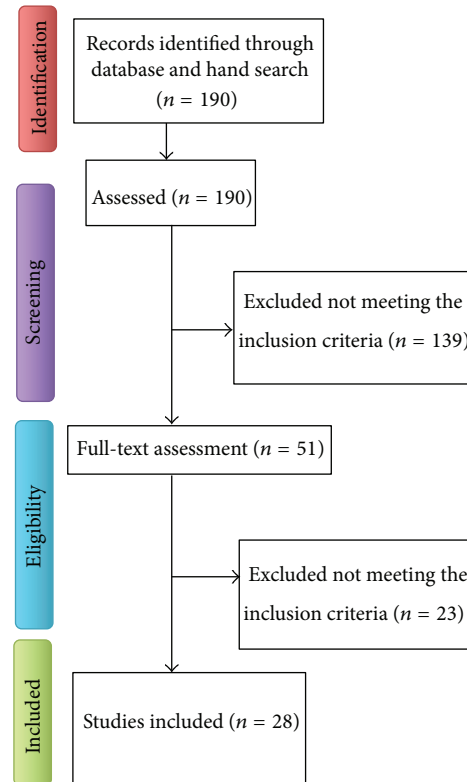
Identification

Records identified through database and hand search ($n$ = 190)

Assessed ($n$ = 190)

Screening

Excluded not meeting the inclusion criteria ($n$ = 139)

Full-text assessment ($n$ = 51)

Eligibility

Excluded not meeting the inclusion criteria ($n$ = 23)

Included

Studies included ($n$ = 28)